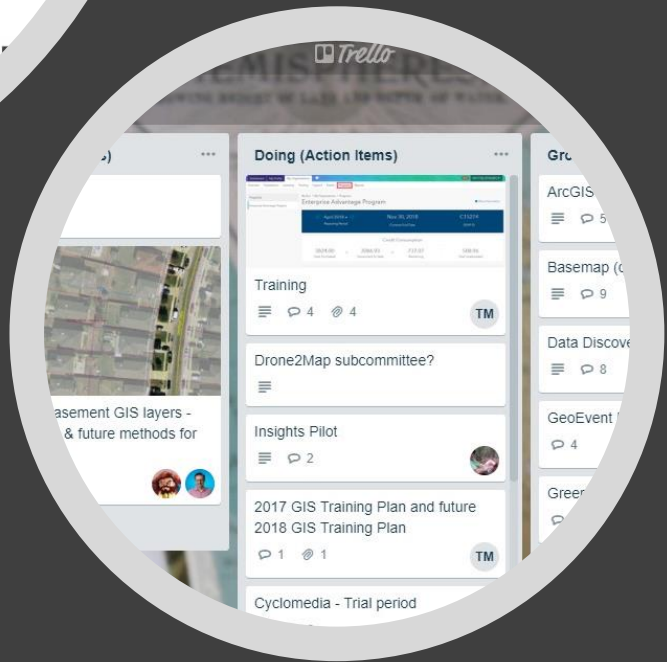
Trello

s)

...

asement GIS layers - & future methods for

Doing (Action Items)

...

Enterprise Advantage Program

Training

4 4

TM

Drone2Map subcommittee?

Insights Pilot

2

2017 GIS Training Plan and future 2018 GIS Training Plan

1 1

TM

Cyclomedia - Trial period

Gro

ArcGIS

5

Basemap (

9

Data Discove

8

GeoEvent

4

Green